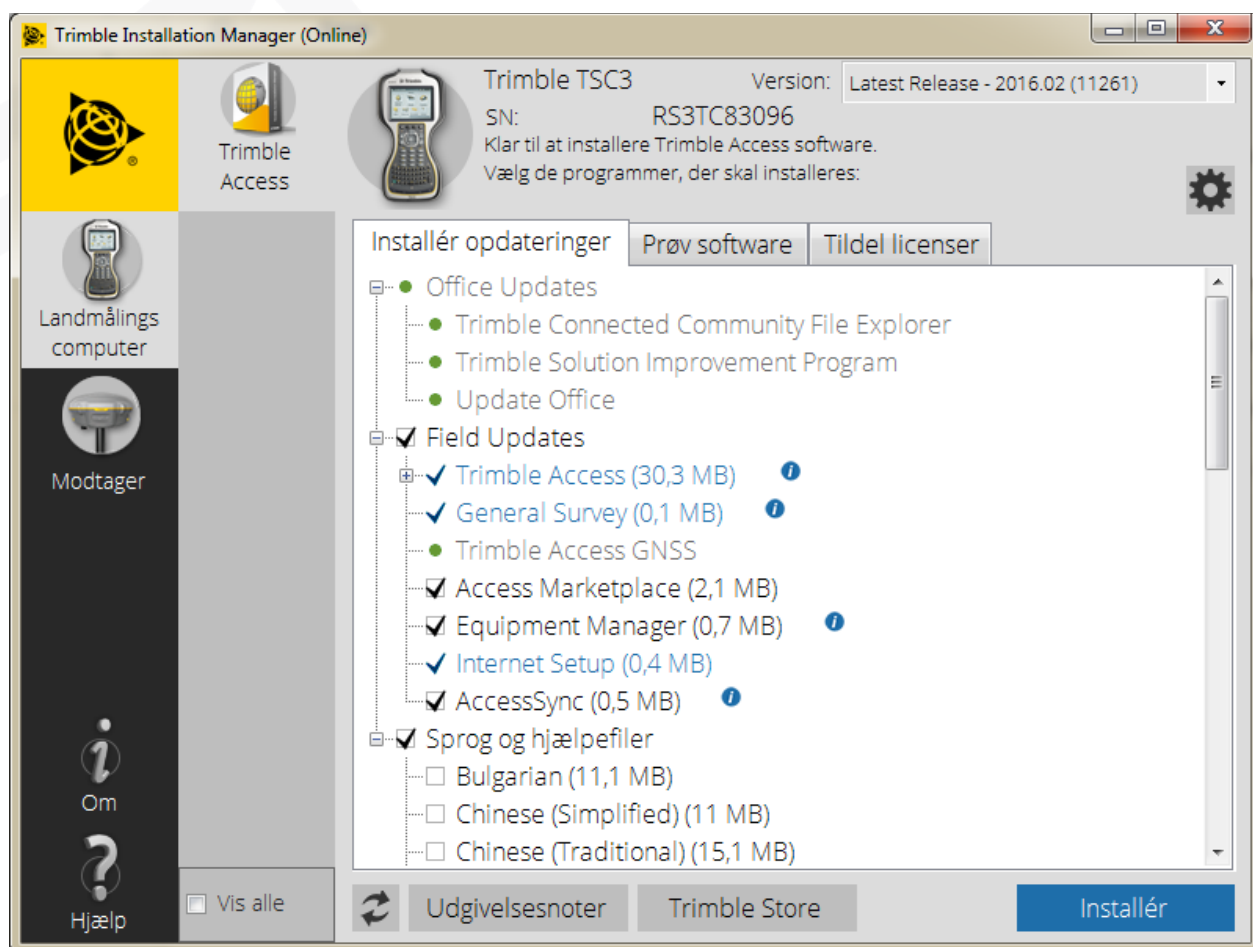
Trimble Installation Manager (Online)

Trimble Access

Landmålings computer

Modtager

Om

Hjælp

Trimble TSC3
SN: RS3TC83096
Version: Latest Release - 2016.02 (11261)
Klar til at installere Trimble Access software.
Vælg de programmer, der skal installeres:

Installér opdateringer | Prøv software | Tildel licenser

Office Updates
Trimble Connected Community File Explorer
Trimble Solution Improvement Program
Update Office
Field Updates
Trimble Access (30,3 MB)
General Survey (0,1 MB)
Trimble Access GNSS
Access Marketplace (2,1 MB)
Equipment Manager (0,7 MB)
Internet Setup (0,4 MB)
AccessSync (0,5 MB)
Sprog og hjælpefiler
Bulgarian (11,1 MB)
Chinese (Simplified) (11 MB)
Chinese (Traditional) (15,1 MB)

Vis alle

Udgivelsesnoter

Trimble Store

Installér